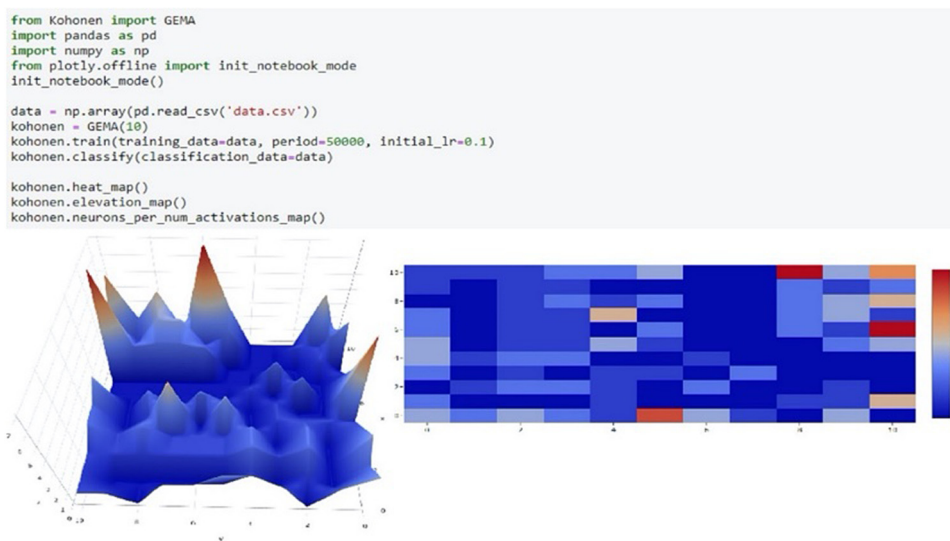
from Kohonen import GEMA
import pandas as pd
import numpy as np
from plotly.offline import init_notebook_mode
init_notebook_mode()

data = np.array(pd.read_csv('data.csv'))
kohonen = GEMA(10)
kohonen.train(training_data=data, period=50000, initial_lr=0.1)
kohonen.classify(classification_data=data)

kohonen.heat_map()
kohonen.elevation_map()
kohonen.neurons_per_num_activations_map()

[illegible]